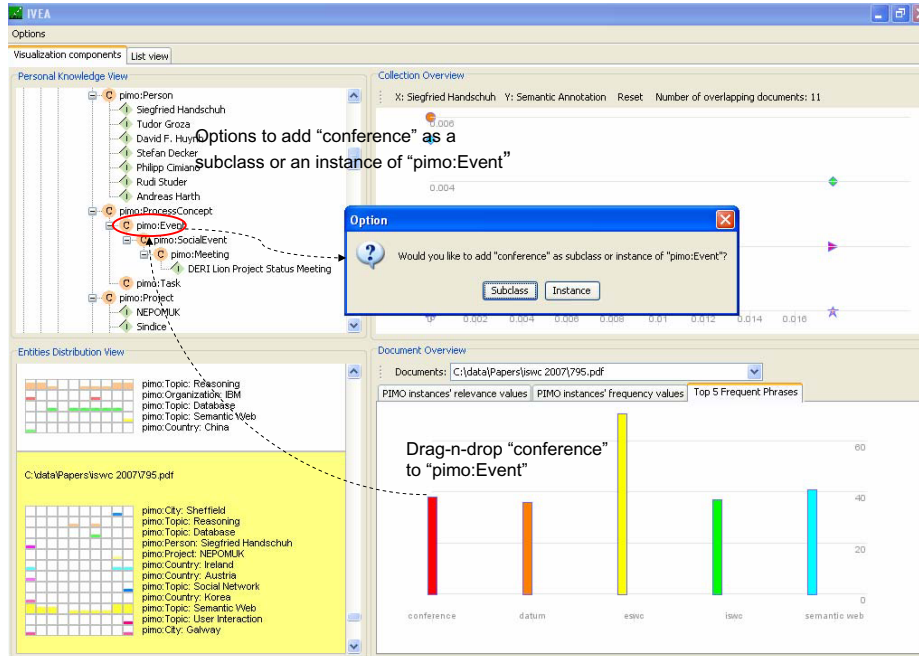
IVEA

Options

Visualization components | List view

Personal Knowledge View

C pimo:Person
I Siegfried Handschuh
I Tudor Groza
I David F. Huyn
I Stefan Decker
I Philipp Cimiano
I Rudi Studer
I Andreas Harth
C pimo:ProcessConcept
C pimo:Event
C pimo:SocialEvent
C pimo:Meeting
I DERI Lion Project Status Meeting
C pimo:Task
C pimo:Project
I NEPOMUK
I Sindice

Options to add "conference" as a subclass or an instance of "pimo:Event"

Collection Overview

X: Siegfried Handschuh Y: Semantic Annotation Reset Number of overlapping documents: 11

0.006
0.004
0 0.002 0.004 0.006 0.008 0.01 0.012 0.014 0.016

Option

Would you like to add "conference" as subclass or instance of "pimo:Event"?

Subclass | Instance

Entities Distribution View

pimo:Topic: Reasoning
pimo:Organization: IBM
pimo:Topic: Database
pimo:Topic: Semantic Web
pimo:Country: China

C:\data\Papers\iswc 2007\795.pdf

pimo:City: Sheffield
pimo:Topic: Reasoning
pimo:Topic: Database
pimo:Person: Siegfried Handschuh
pimo:Project: NEPOMUK
pimo:Country: Ireland
pimo:Country: Austria
pimo:Topic: Social Network
pimo:Country: Korea
pimo:Topic: Semantic Web
pimo:Topic: User Interaction
pimo:City: Galway

Document Overview

Documents: C:\data\Papers\iswc 2007\795.pdf

PIMO instances' relevance values | PIMO instances' frequency values | Top 5 Frequent Phrases

Drag-n-drop "conference" to "pimo:Event"

60
40
20
0

conference datum eswc iswc semantic web